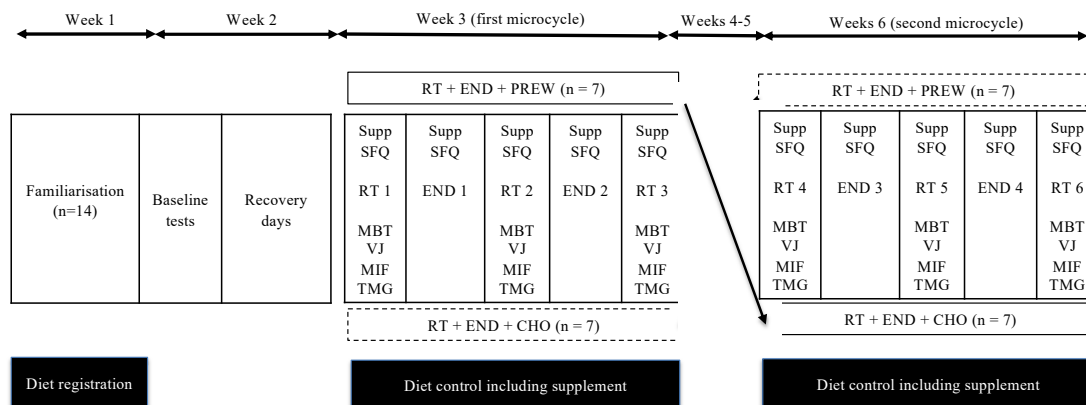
Week 1 Week 2 Week 3 (first microcycle) Weeks 4-5 Weeks 6 (second microcycle)

RT + END + PREW (n = 7)

RT + END + PREW (n = 7)

Familiarisation (n=14)

Baseline tests

Recovery days

| Supp SFQ | Supp SFQ | Supp SFQ | Supp SFQ | Supp SFQ |
|---|---|---|---|---|
| RT 1 | END 1 | RT 2 | END 2 | RT 3 |
| MBT VJ MIF TMG | | MBT VJ MIF TMG | | MBT VJ MIF TMG |

| Supp SFQ | Supp SFQ | Supp SFQ | Supp SFQ | Supp SFQ |
|---|---|---|---|---|
| RT 4 | END 3 | RT 5 | END 4 | RT 6 |
| MBT VJ MIF TMG | | MBT VJ MIF TMG | | MBT VJ MIF TMG |

RT + END + CHO (n = 7)

RT + END + CHO (n = 7)

Diet registration

Diet control including supplement

Diet control including supplement